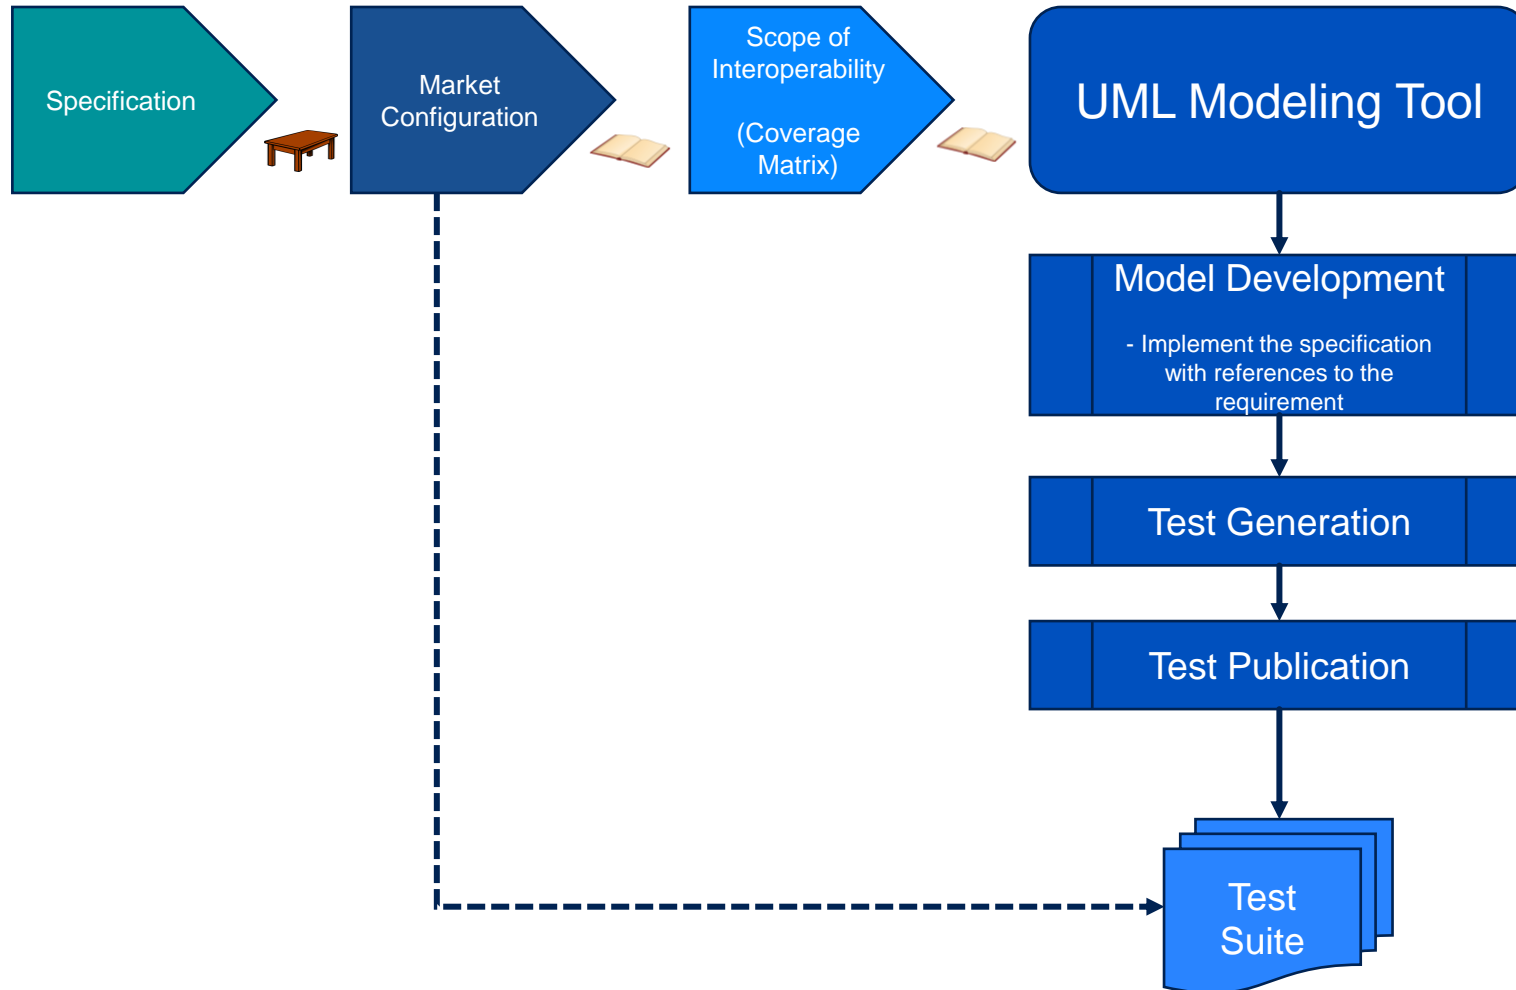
Specification

Market Configuration

Scope of Interoperability

(Coverage Matrix)

UML Modeling Tool

Model Development

- Implement the specification with references to the requirement

Test Generation

Test Publication

Test Suite